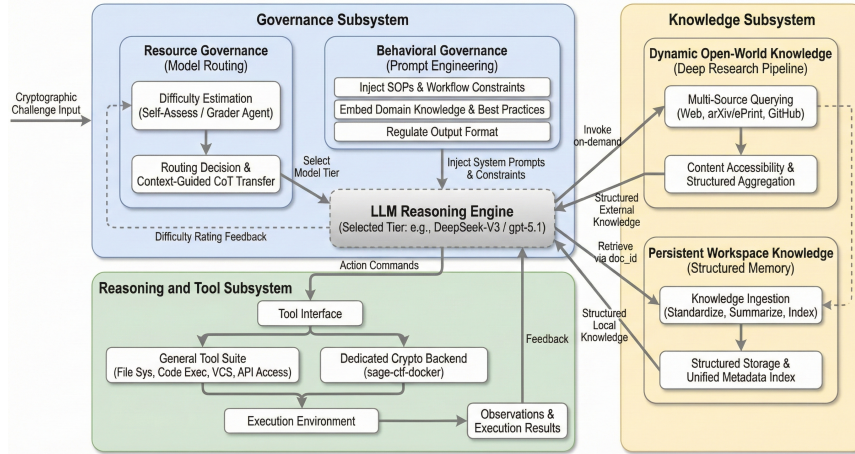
Governance Subsystem

Resource Governance
(Model Routing)

Difficulty Estimation
(Self-Assess / Grader Agent)

Routing Decision &
Context-Guided CoT Transfer

Behavioral Governance
(Prompt Engineering)

Inject SOPs & Workflow Constraints

Embed Domain Knowledge & Best Practices

Regulate Output Format

Cryptographic
Challenge Input

Select
Model Tier

Inject System Prompts
& Constraints

Difficulty Rating Feedback

LLM Reasoning Engine
(Selected Tier: e.g., DeepSeek-V3 / gpt-5.1)

Knowledge Subsystem

Dynamic Open-World Knowledge
(Deep Research Pipeline)

Multi-Source Querying
(Web, arXiv/ePrint, GitHub)

Content Accessibility &
Structured Aggregation

Invoke
on-demand

Structured
External
Knowledge

Retrieve
via doc_id

Persistent Workspace Knowledge
(Structured Memory)

Knowledge Ingestion
(Standardize, Summarize, Index)

Structured Storage &
Unified Metadata Index

Structured
Local
Knowledge

Reasoning and Tool Subsystem

Action Commands

Tool Interface

General Tool Suite
(File Sys, Code Exec, VCS, API Access)

Dedicated Crypto Backend
(sage-ctf-docker)

Execution Environment

Observations &
Execution Results

Feedback